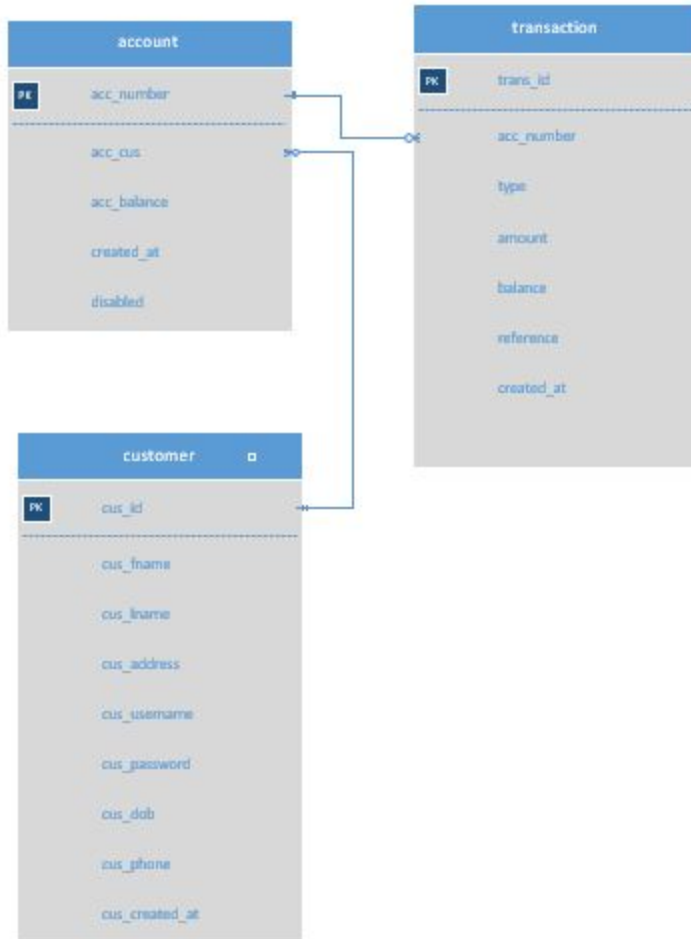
account

PK acc_number

acc_cus

acc_balance

created_at

disabled

transaction

PK trans_id

acc_number

type

amount

balance

reference

created_at

customer

PK cus_id

cus_fname

cus_lname

cus_address

cus_username

cus_password

cus_dob

cus_phone

cus_created_at